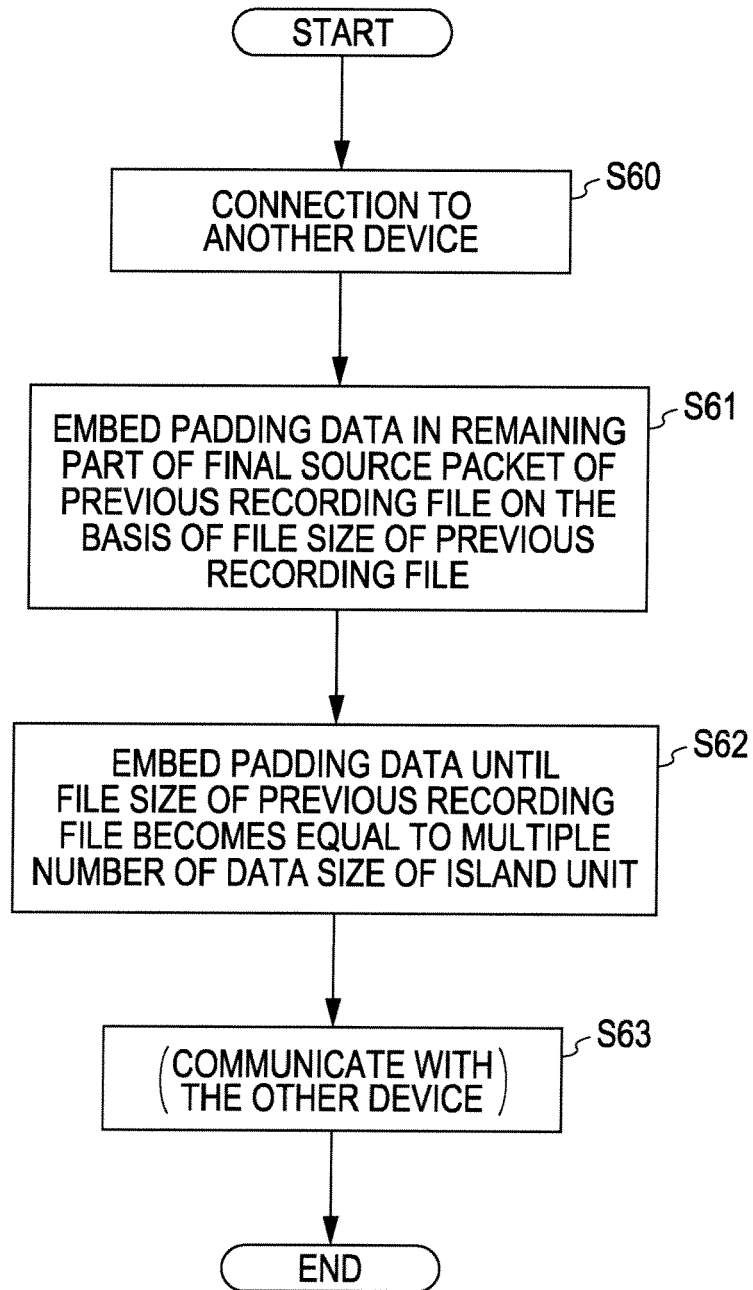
START

S60

CONNECTION TO ANOTHER DEVICE

S61

EMBED PADDING DATA IN REMAINING PART OF FINAL SOURCE PACKET OF PREVIOUS RECORDING FILE ON THE BASIS OF FILE SIZE OF PREVIOUS RECORDING FILE

S62

EMBED PADDING DATA UNTIL FILE SIZE OF PREVIOUS RECORDING FILE BECOMES EQUAL TO MULTIPLE NUMBER OF DATA SIZE OF ISLAND UNIT

S63

(COMMUNICATE WITH THE OTHER DEVICE)

END